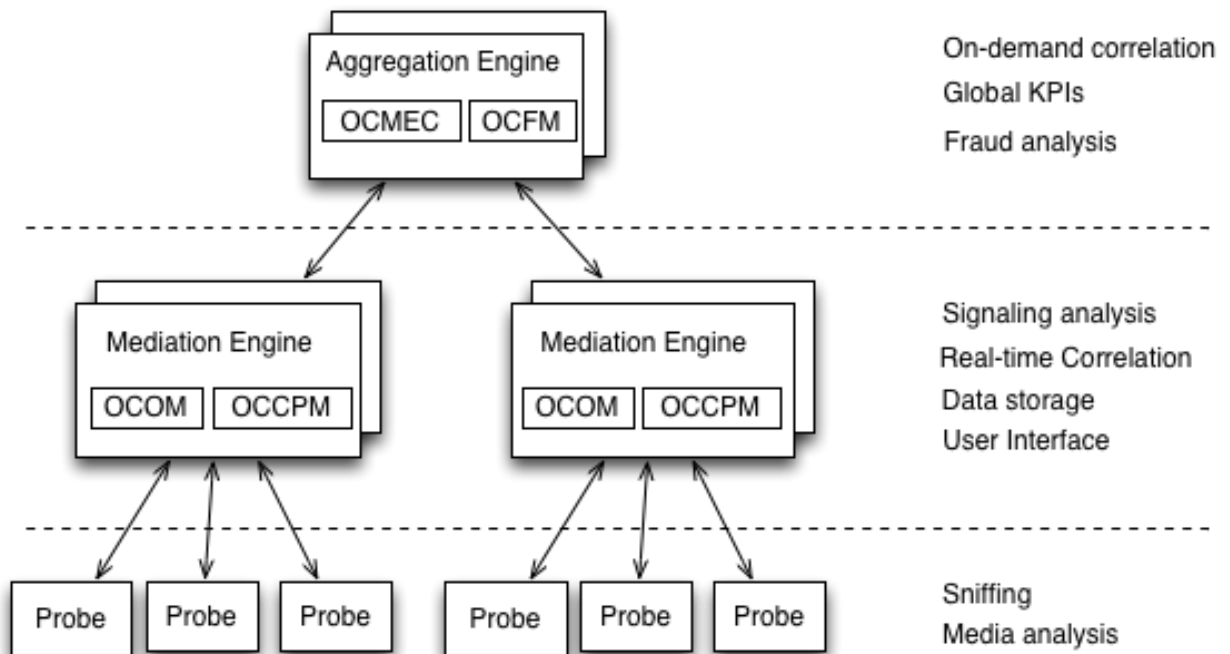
Aggregation Engine

OCMEC

OCFM

On-demand correlation
Global KPIs
Fraud analysis

Mediation Engine

OCOM

OCCPM

Mediation Engine

OCOM

OCCPM

Signaling analysis
Real-time Correlation
Data storage
User Interface

Probe

Probe

Probe

Probe

Probe

Probe

Sniffing
Media analysis